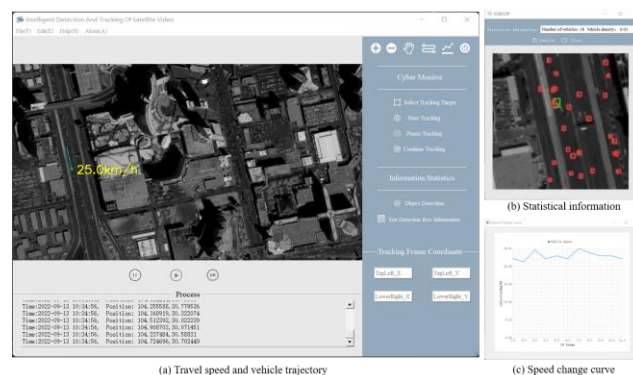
Intelligent Detection And Tracking Of Satellite Video
File(F) Edit(E) Help(H) About(A)

25.0km/h

Cyber Monitor
Select Tracking Target
Start Tracking
Pause Tracking
Continue Tracking

Information Statistics
Object Detection
Get Detection Box Information

Tracking Frame Coordinate
TopLeft_X
TopLeft_Y
LowerRight_X
LowerRight_Y

Process
Time:2022-09-13 10:34:56, Position: 104.235588,30.779536
Time:2022-09-13 10:34:56, Position: 104.163919,30.322074
Time:2022-09-13 10:34:56, Position: 104.512292,30.022239
Time:2022-09-13 10:34:56, Position: 104.908703,30.571451
Time:2022-09-13 10:34:56, Position: 104.237484,30.58821
Time:2022-09-13 10:34:56, Position: 104.724696,30.702449

(a) Travel speed and vehicle trajectory

Statistical information Number of vehicles: 18 Vehicle density: 0.53

(b) Statistical information

(c) Speed change curve